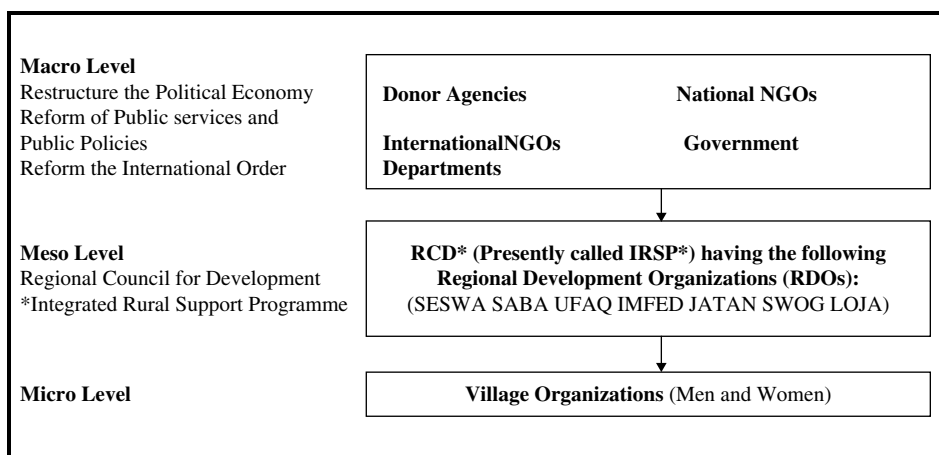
Macro Level
Restructure the Political Economy
Reform of Public services and Public Policies
Reform the International Order

Donor Agencies National NGOs

InternationalNGOs Government Departments

Meso Level
Regional Council for Development
*Integrated Rural Support Programme

RCD* (Presently called IRSP*) having the following Regional Development Organizations (RDOs):
(SESWA SABA UFAQ IMFED JATAN SWOG LOJA)

Micro Level

Village Organizations (Men and Women)